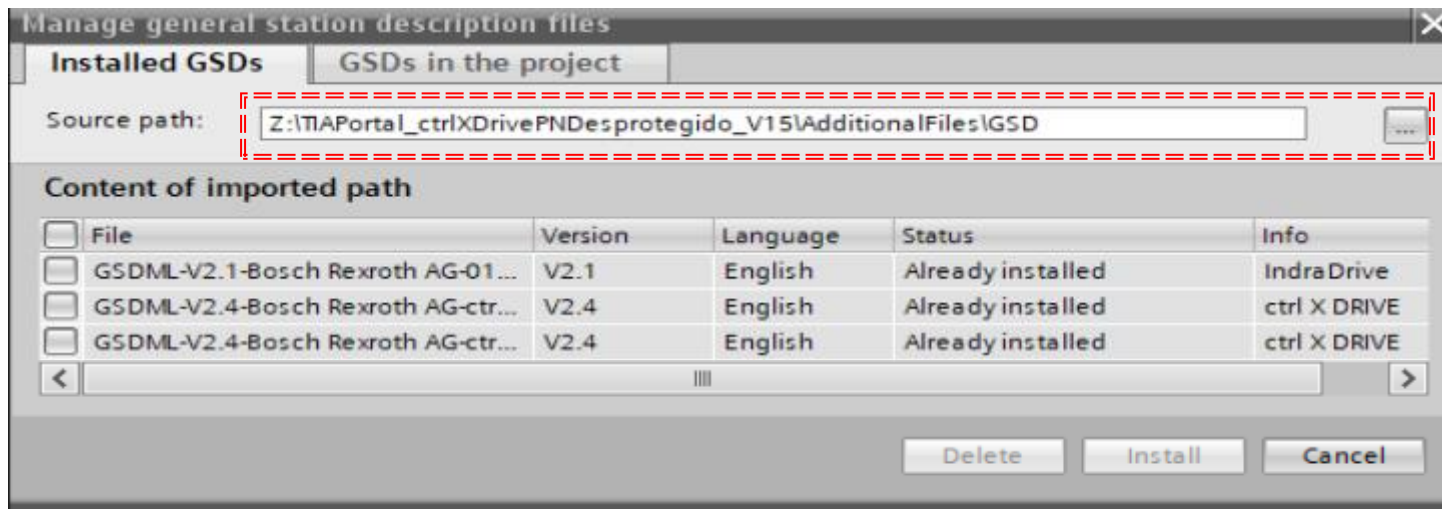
Manage general station description files

Installed GSDs | GSDs in the project

Source path: Z:\TIAPortal_ctrlXDrivePNDesprotegido_V15\AdditionalFiles\GSD ...

Content of imported path

| File | Version | Language | Status | Info |
|---|---|---|---|---|
| GSDML-V2.1-Bosch Rexroth AG-01... | V2.1 | English | Already installed | IndraDrive |
| GSDML-V2.4-Bosch Rexroth AG-ctr... | V2.4 | English | Already installed | ctrl X DRIVE |
| GSDML-V2.4-Bosch Rexroth AG-ctr... | V2.4 | English | Already installed | ctrl X DRIVE |

Delete | Install | Cancel